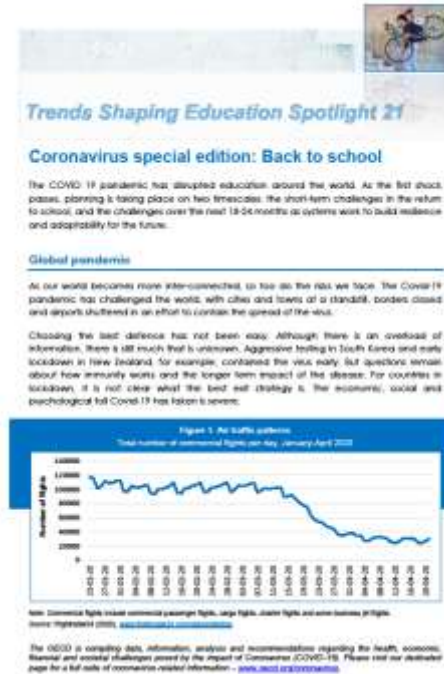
Trends Shaping Education Spotlight 21

Coronavirus special edition: Back to school

The COVID 19 pandemic has disrupted education around the world. As the first shock passes, planning is taking place on two timescales: the short-term challenges in the return to school, and the challenges over the next 18-24 months as systems work to build resilience and adaptability for the future.

Global pandemic

As our world becomes more inter-connected, so too do the risks we face. The Covid-19 pandemic has challenged the world, with cities and towns at a standstill, borders closed and airports shuttered in an effort to contain the spread of the virus.

Choosing the best defence has not been easy. Although there is an overload of information, there is still much that is unknown. Aggressive testing in South Korea and early lockdown in New Zealand, for example, contained the virus early. But questions remain about how immunity works and the longer term impact of the disease. For countries in lockdown, it is not clear what the best exit strategy is. The economic, social and psychological toll Covid-19 has taken is severe.

Figure 1. Air traffic patterns
Total number of commercial flights per day, January-April 2020

140000
120000
100000
80000
60000
40000
20000
0

Number of flights

Note: Commercial flights include commercial passenger flights, cargo flights, charter flights and some business jet flights.
Source: Flightradar24 (2020), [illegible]

The OECD is compiling data, information, analysis and recommendations regarding the health, economic, financial and societal challenges posed by the impact of Coronavirus (COVID-19). Please visit our dedicated page for a full suite of coronavirus-related information – www.oecd.org/coronavirus.